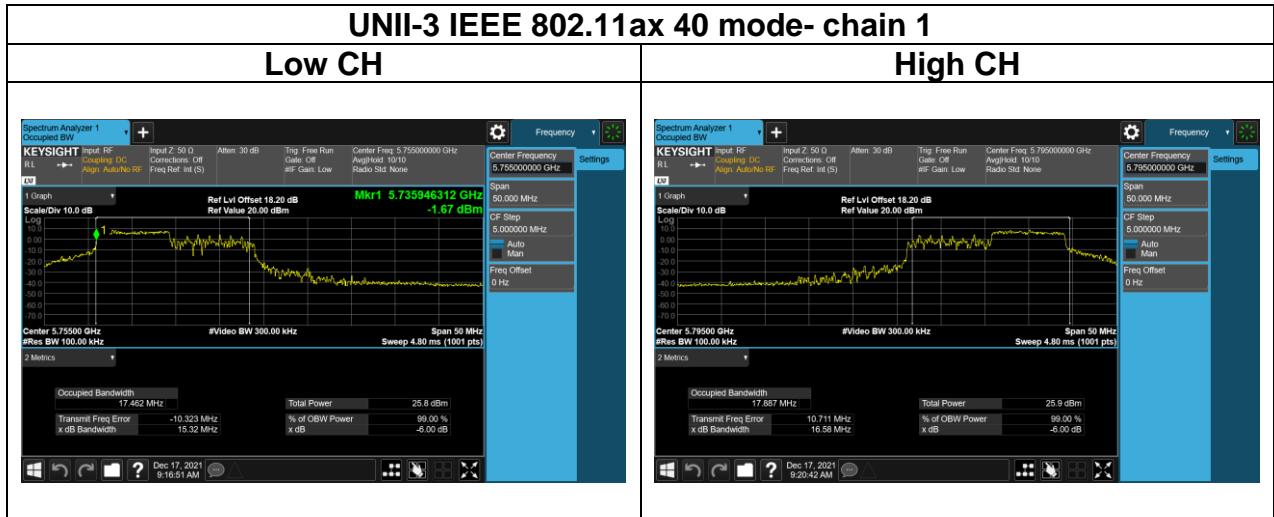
UNII-3 IEEE 802.11ax 40 mode- chain 1

| Low CH | High CH |
|---|---|
| (see below) | (see below) |

Spectrum Analyzer 1
Occupied BW
Frequency
KEYSIGHT Input: RF Coupling: DC Align: Auto/No RF
Input Z: 50 Ω Corrections: Off Freq Ref: Int (S)
Atten: 30 dB
Trig: Free Run Gate: Off #IF Gain: Low
Center Freq: 5.755000000 GHz Avg|Hold: 10/10 Radio Std: None
1 Graph
Ref Lvl Offset 18.20 dB
Ref Value 20.00 dBm
Mkr1 5.735946312 GHz
-1.67 dBm
Scale/Div 10.0 dB
Log
10.0
0.00
-10.0
-20.0
-30.0
-40.0
-50.0
-60.0
-70.0
Center 5.75500 GHz
#Res BW 100.00 kHz
#Video BW 300.00 kHz
Span 50 MHz
Sweep 4.80 ms (1001 pts)
Center Frequency
5.755000000 GHz
Settings
Span
50.000 MHz
CF Step
5.000000 MHz
Auto
Man
Freq Offset
0 Hz
2 Metrics
Occupied Bandwidth
17.462 MHz
Total Power 25.8 dBm
Transmit Freq Error -10.323 MHz
% of OBW Power 99.00 %
x dB Bandwidth 15.32 MHz
x dB -6.00 dB
Dec 17, 2021
9:16:51 AM

Spectrum Analyzer 1
Occupied BW
Frequency
KEYSIGHT Input: RF Coupling: DC Align: Auto/No RF
Input Z: 50 Ω Corrections: Off Freq Ref: Int (S)
Atten: 30 dB
Trig: Free Run Gate: Off #IF Gain: Low
Center Freq: 5.795000000 GHz Avg|Hold: 10/10 Radio Std: None
1 Graph
Ref Lvl Offset 18.20 dB
Ref Value 20.00 dBm
Scale/Div 10.0 dB
Log
10.0
0.00
-10.0
-20.0
-30.0
-40.0
-50.0
-60.0
-70.0
Center 5.79500 GHz
#Res BW 100.00 kHz
#Video BW 300.00 kHz
Span 50 MHz
Sweep 4.80 ms (1001 pts)
Center Frequency
5.795000000 GHz
Settings
Span
50.000 MHz
CF Step
5.000000 MHz
Auto
Man
Freq Offset
0 Hz
2 Metrics
Occupied Bandwidth
17.887 MHz
Total Power 25.9 dBm
Transmit Freq Error 10.711 MHz
% of OBW Power 99.00 %
x dB Bandwidth 16.58 MHz
x dB -6.00 dB
Dec 17, 2021
9:20:42 AM